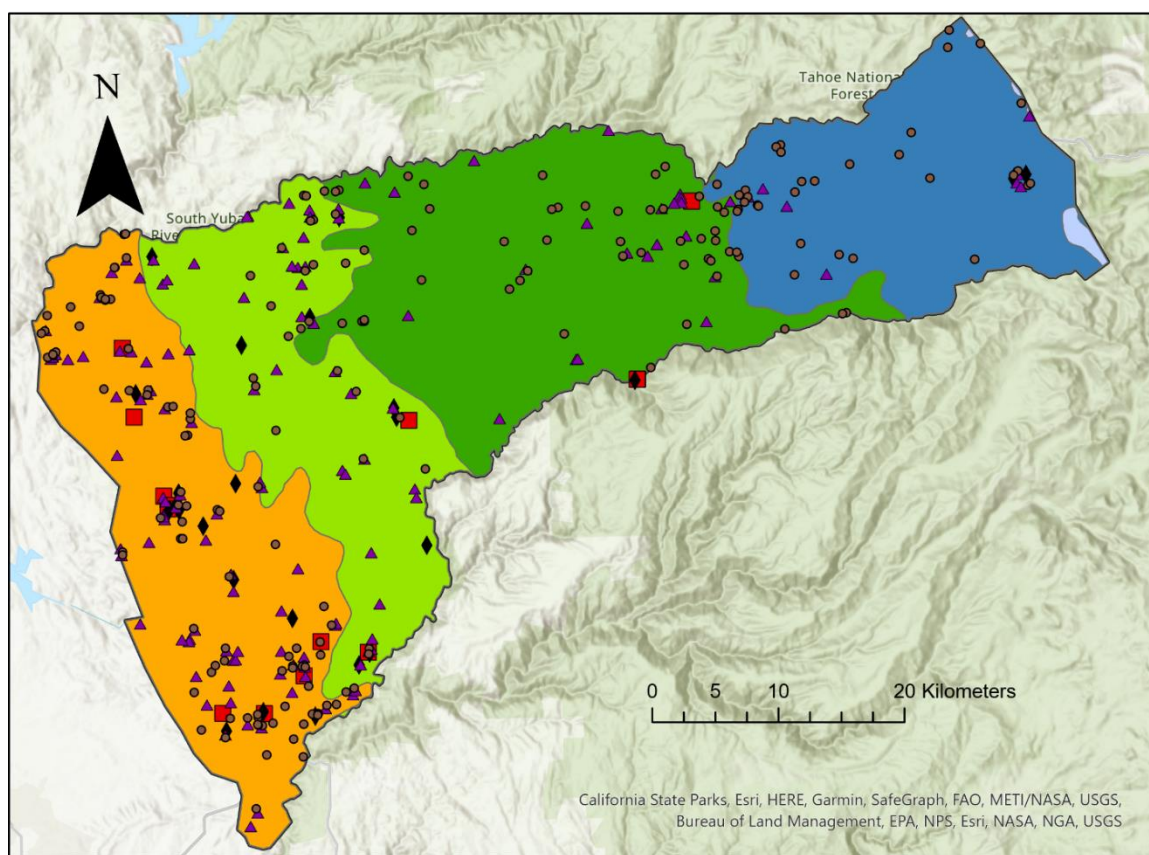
N

Tahoe National Forest

South Yuba River

0 5 10 20 Kilometers

California State Parks, Esri, HERE, Garmin, SafeGraph, FAO, METI/NASA, USGS, Bureau of Land Management, EPA, NPS, Esri, NASA, NGA, USGS